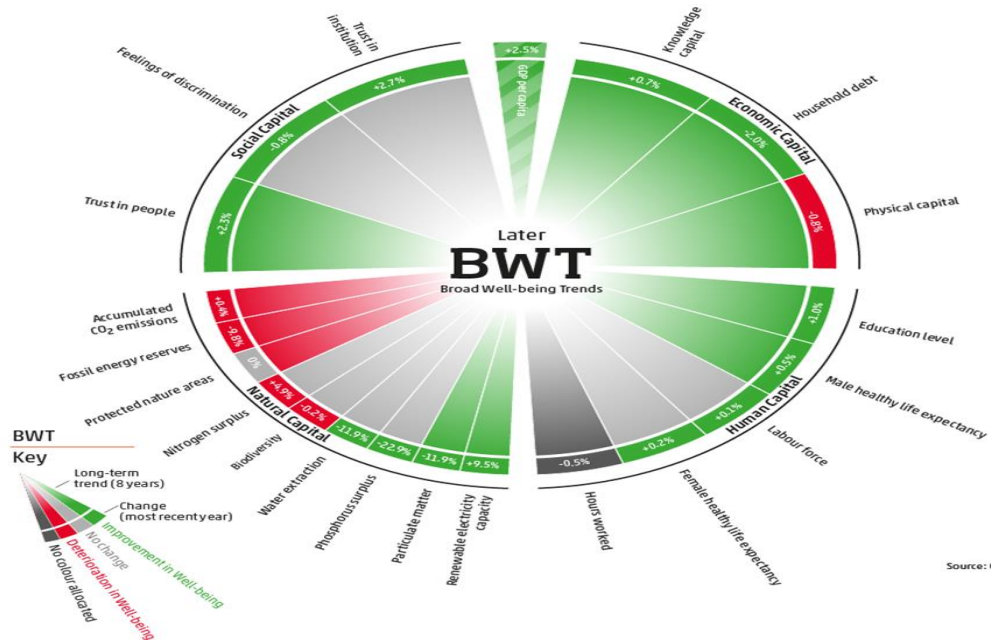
Trust in institution

Knowledge capital

+2.5%

GDP per capita

Feelings of discrimination

+2.7%

+0.7%

Household debt

Social Capital

-0.8%

Economic Capital

-2.0%

Physical capital

-0.8%

Trust in people

+2.3%

Later

BWT

Broad Well-being Trends

Accumulated $CO_2$ emissions

+0.4%

-9.8%

0%

+1.0%

Education level

Fossil energy reserves

Protected nature areas

+4.9%

-0.2%

+0.5%

Male healthy life expectancy

Nitrogen surplus

Natural Capital

-11.9%

-22.9%

-11.9%

+9.5%

+0.1%

Human Capital

Labour force

Biodiversity

Water extraction

Phosphorus surplus

Particulate matter

Renewable electricity capacity

-0.5%

+0.2%

Hours worked

Female healthy life expectancy

BWT

Key

Long-term trend (8 years)

Change (most recenty year)

Improvement in Well-being

No change

Deterioration in Well-being

No colour allocated

Source: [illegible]